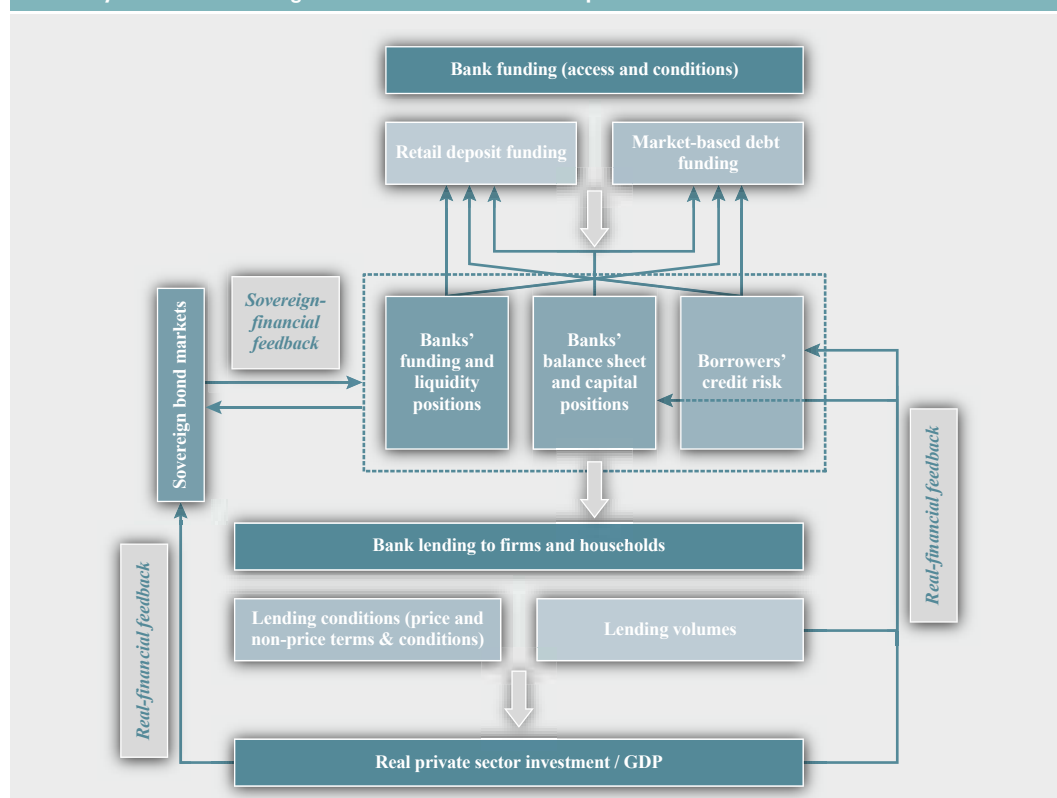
Bank funding (access and conditions)

Retail deposit funding

Market-based debt funding

Sovereign-financial feedback

Sovereign bond markets

Banks' funding and liquidity positions

Banks' balance sheet and capital positions

Borrowers' credit risk

Real-financial feedback

Bank lending to firms and households

Real-financial feedback

Lending conditions (price and non-price terms & conditions)

Lending volumes

Real private sector investment / GDP